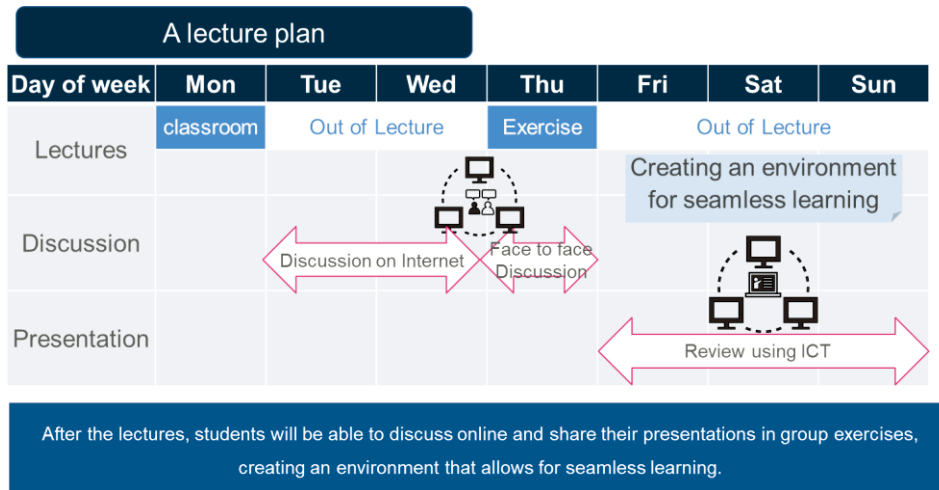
A lecture plan

| Day of week | Mon | Tue | Wed | Thu | Fri | Sat | Sun |
|---|---|---|---|---|---|---|---|
| Lectures | classroom | Out of Lecture | | Exercise | Out of Lecture | | |
| Discussion | | Discussion on Internet | | Face to face Discussion | | | |
| Presentation | | | | | Review using ICT | | |

Creating an environment for seamless learning

After the lectures, students will be able to discuss online and share their presentations in group exercises, creating an environment that allows for seamless learning.